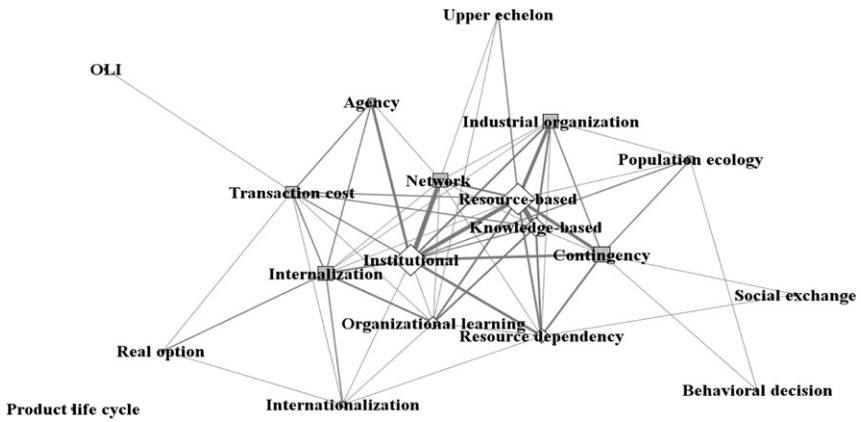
Upper echelon

OLI

Agency

Industrial organization

Population ecology

Network

Transaction cost

Resource-based

Knowledge-based

Institutional

Contingency

Internalization

Social exchange

Organizational learning

Resource dependency

Real option

Behavioral decision

Product life cycle

Internationalization